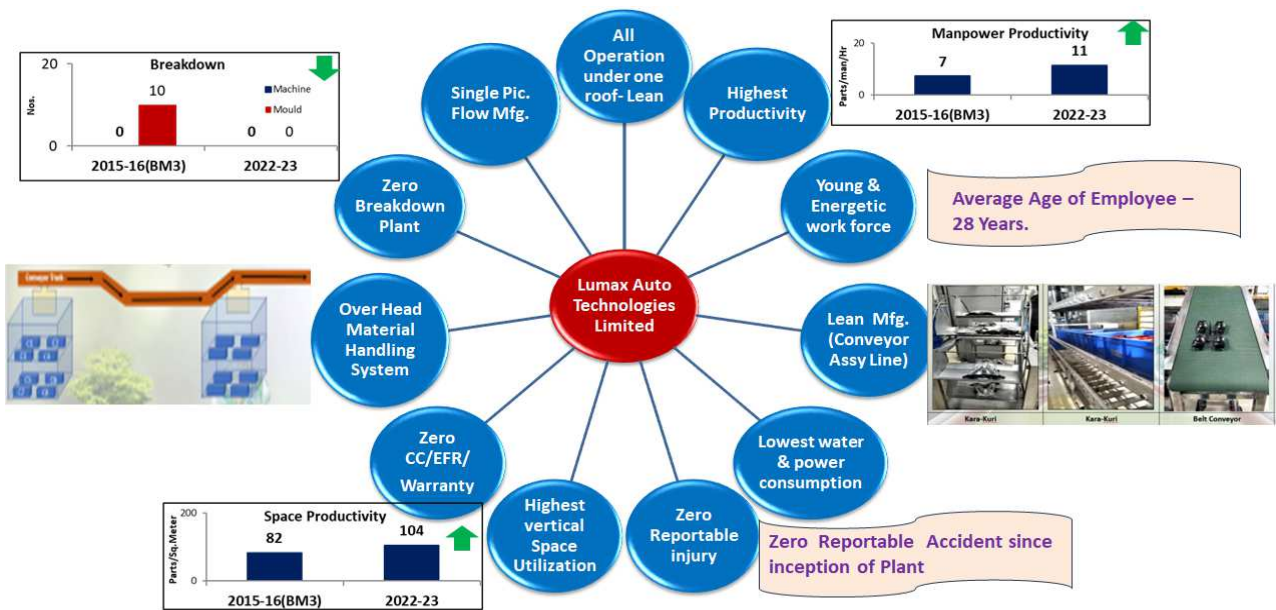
Breakdown
20
10
0
Nos.
Machine
Mould
0
0 0
2015-16(BM3)
2022-23

Single Pic. Flow Mfg.

All Operation under one roof- Lean

Highest Productivity

Manpower Productivity
20
0
Parts/man/Hr
7
11
2015-16(BM3)
2022-23

Young & Energetic work force

Average Age of Employee – 28 Years.

Zero Breakdown Plant

Conveyor Track

Over Head Material Handling System

Lumax Auto Technologies Limited

Lean Mfg. (Conveyor Assy Line)

Kara-Kuri
Kara-Kuri
Belt Conveyor

Zero CC/EFR/ Warranty

Lowest water & power consumption

Highest vertical Space Utilization

Zero Reportable injury

Zero Reportable Accident since inception of Plant

Space Productivity
200
0
Parts/Sq.Meter
82
104
2015-16(BM3)
2022-23